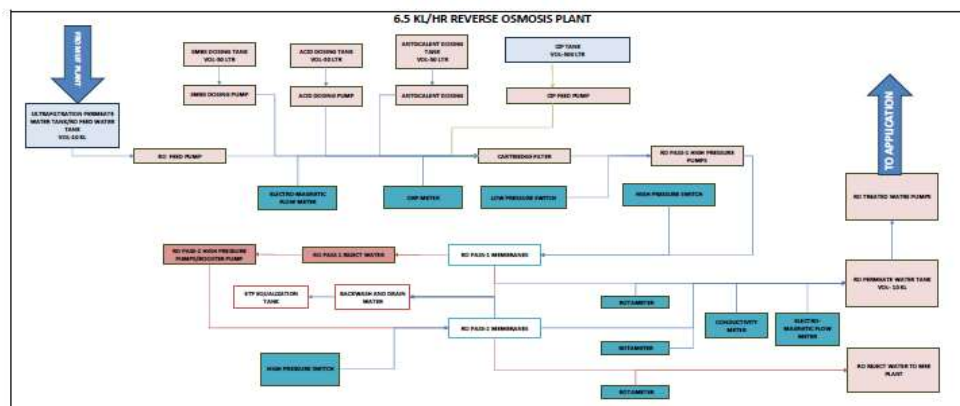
6.5 KL/HR REVERSE OSMOSIS PLANT

FROM UF PLANT

SMBS DOSING TANK
VOL-50 LTR

ACID DOSING TANK
VOL-50 LTR

ANTISCALENT DOSING TANK
VOL-50 LTR

CIP TANK
VOL-500 LTR

SMBS DOSING PUMP

ACID DOSING PUMP

ANTISCALENT DOSING

CIP FEED PUMP

ULTRAFILTRATION PERMEATE WATER TANK/RO FEED WATER TANK
VOL-10 KL

RO FEED PUMP

CARTRIDGE FILTER

RO PASS-1 HIGH PRESSURE PUMPS

TO APPLICATION

ELECTRO MAGNETIC FLOW METER

ORP METER

LOW PRESSURE SWITCH

HIGH PRESSURE SWITCH

RO TREATED WATER PUMPS

RO PASS-2 HIGH PRESSURE PUMPS/BOOSTER PUMP

RO PASS-1 REJECT WATER

RO PASS-1 MEMBRANES

STP EQUALIZATION TANK

BACKWASH AND DRAIN WATER

ROTAMETER

CONDUCTIVITY METER

ELECTRO-MAGNETIC FLOW METER

RO PERMEATE WATER TANK
VOL- 10 KL

RO PASS-2 MEMBRANES

ROTAMETER

HIGH PRESSURE SWITCH

RO REJECT WATER TO MEE PLANT

ROTAMETER